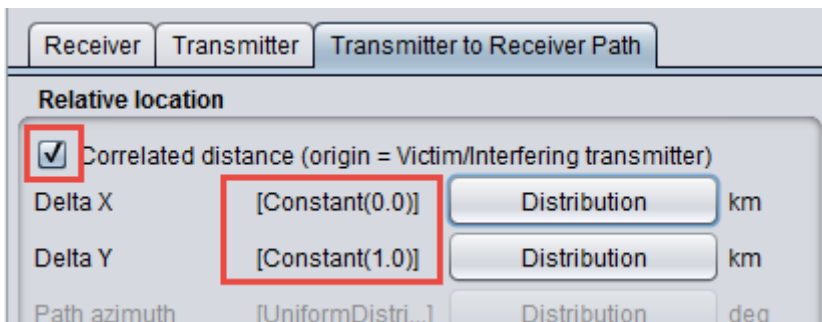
Receiver | Transmitter | Transmitter to Receiver Path

Relative location

Correlated distance (origin = Victim/Interfering transmitter)

Delta X [Constant(0.0)] Distribution km

Delta Y [Constant(1.0)] Distribution km

Path azimuth [UniformDistri...] Distribution deg